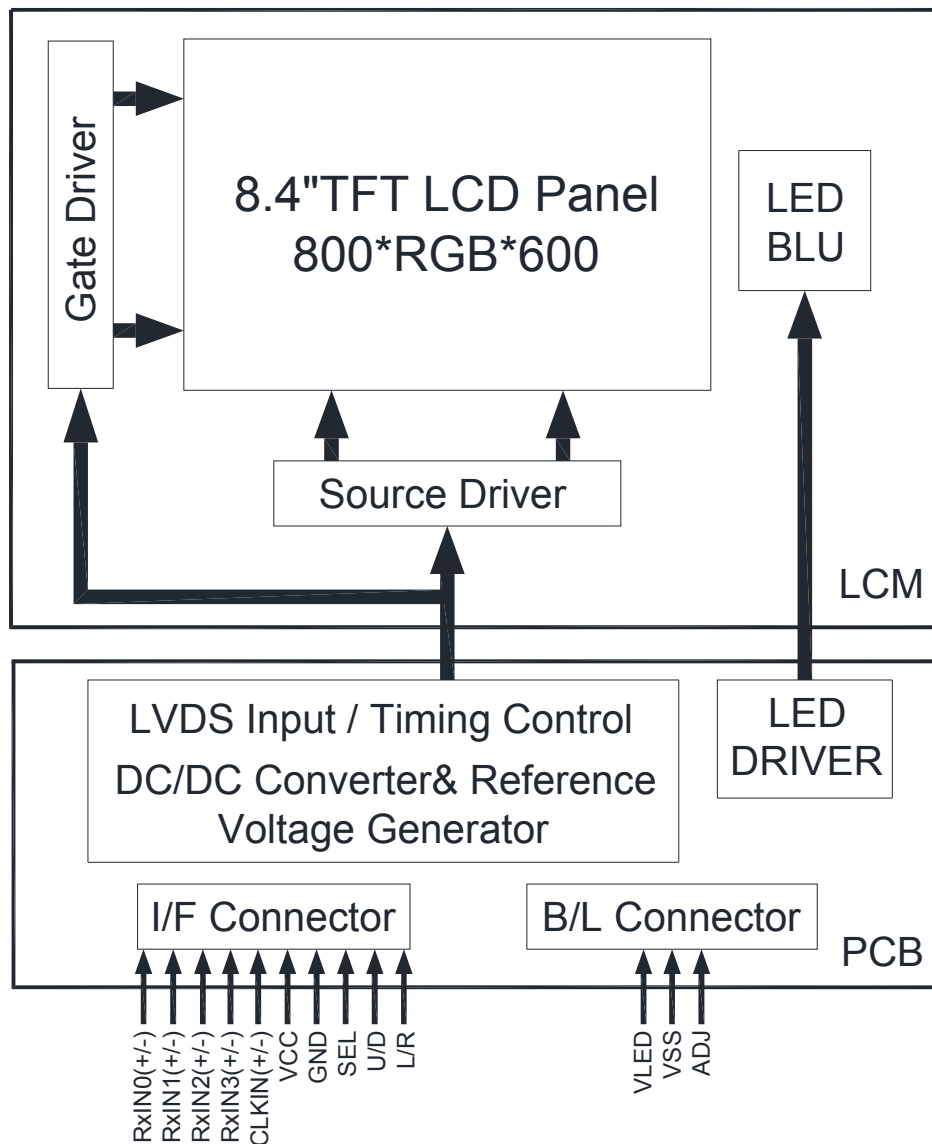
Gate Driver

8.4"TFT LCD Panel
800*RGB*600

LED
BLU

Source Driver

LCM

LVDS Input / Timing Control
DC/DC Converter& Reference
Voltage Generator

LED
DRIVER

I/F Connector

B/L Connector

PCB

RxIN0(+/-)
RxIN1(+/-)
RxIN2(+/-)
RxIN3(+/-)
CLKIN(+/-)
VCC
GND
SEL
U/D
L/R

VLED
VSS
ADJ